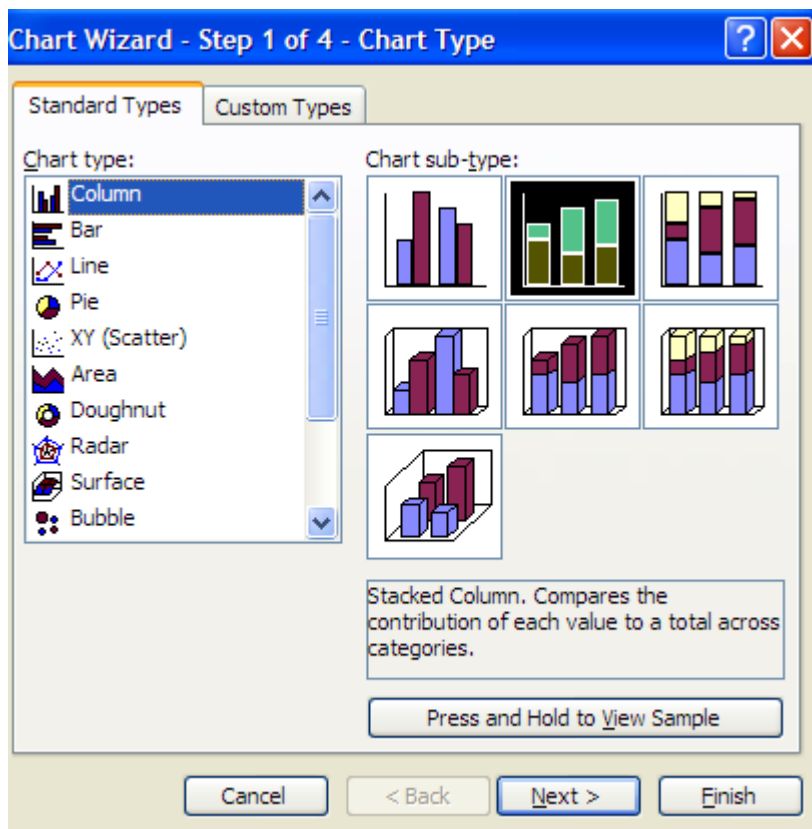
Chart Wizard - Step 1 of 4 - Chart Type

Standard Types
Custom Types

Chart type:
Column
Bar
Line
Pie
XY (Scatter)
Area
Doughnut
Radar
Surface
Bubble

Chart sub-type:

Stacked Column. Compares the contribution of each value to a total across categories.

Press and Hold to View Sample

Cancel
< Back
Next >
Finish